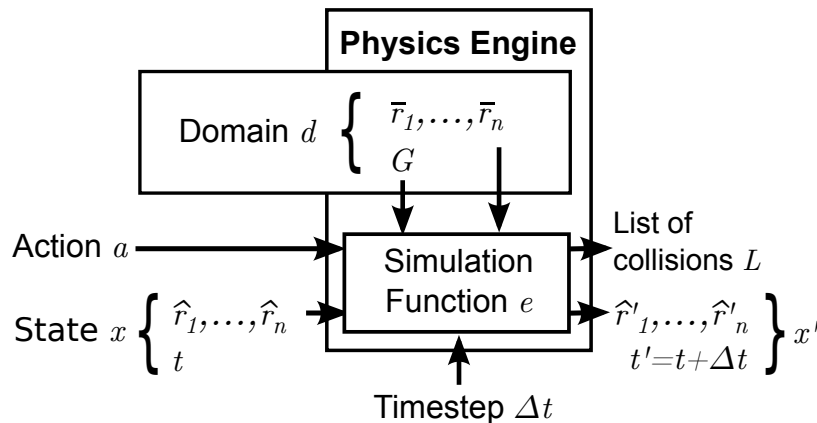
Physics Engine

Domain $d$ $\left\{ \begin{array}{l} \overline{r}_1, \ldots, \overline{r}_n \\ G \end{array} \right.$

Action $a$

Simulation Function $e$

List of collisions $L$

State $x$ $\left\{ \begin{array}{l} \widehat{r}_1, \ldots, \widehat{r}_n \\ t \end{array} \right.$

$\left. \begin{array}{l} \widehat{r}'_1, \ldots, \widehat{r}'_n \\ t' = t + \Delta t \end{array} \right\} x'$

Timestep $\Delta t$